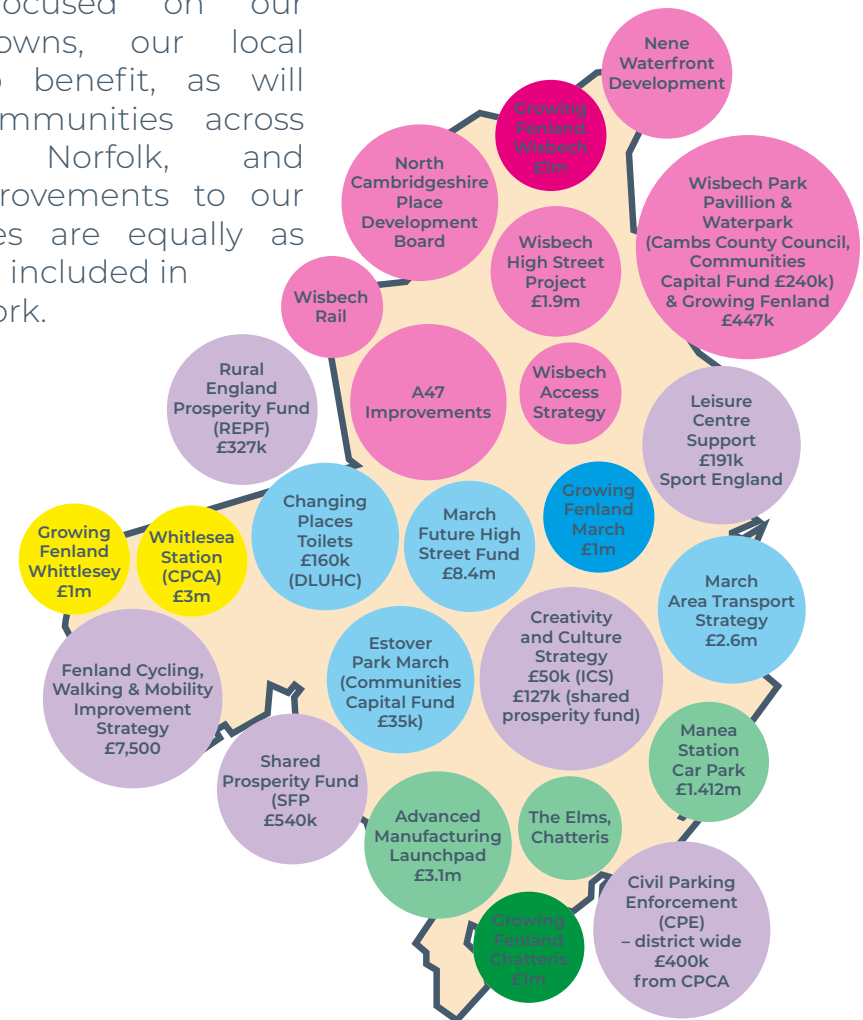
ocused on our
owns, our local
benefit, as will
mmunities across
Norfolk, and
rovements to our
es are equally as
included in
ork.

Nene Waterfront Development

Growing Fenland Wisbech £1m

North Cambridgeshire Place Development Board

Wisbech Park Pavillion & Waterpark (Cambs County Council, Communities Capital Fund £240k) & Growing Fenland £447k

Wisbech High Street Project £1.9m

Wisbech Rail

Rural England Prosperity Fund (REPF) £327k

A47 Improvements

Wisbech Access Strategy

Leisure Centre Support £191k Sport England

Changing Places Toilets £160k (DLUHC)

March Future High Street Fund £8.4m

Growing Fenland March £1m

Growing Fenland Whittlesey £1m

Whitlesea Station (CPCA) £3m

March Area Transport Strategy £2.6m

Estover Park March (Communities Capital Fund £35k)

Creativity and Culture Strategy £50k (ICS) £127k (shared prosperity fund)

Fenland Cycling, Walking & Mobility Improvement Strategy £7,500

Manea Station Car Park £1.412m

Shared Prosperity Fund (SFP £540k

Advanced Manufacturing Launchpad £3.1m

The Elms, Chatteris

Civil Parking Enforcement (CPE) – district wide £400k from CPCA

Growing Fenland Chatteris £1m